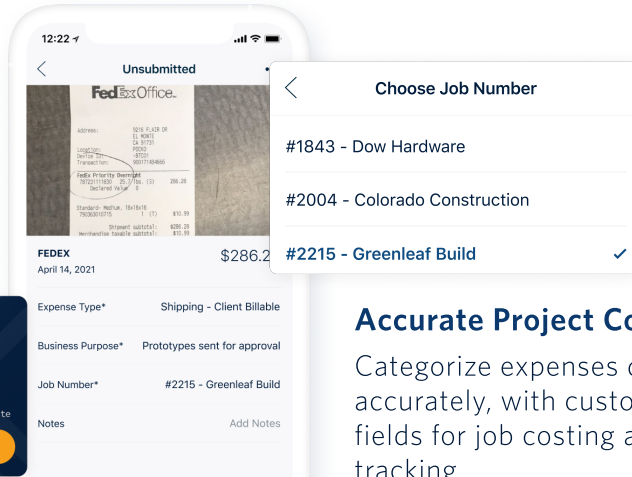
12:22

Unsubmitted

FedEx Office.

Address: 9216 FLAIR DR EL MONTE CA 91731
Location: POCKD
Device ID: -BTC01
Transaction: 900171454865

FedEx Priority Overnight
787231118830 25.37lbs. (S) 286.20
Declared Value 0

Standard- Medium, 16x16x16
790363016715 1 (T) $10.99

Shipment subtotal: $286.20
Merchandise taxable subtotal: $10.99

FEDEX
April 14, 2021
$286.2

Expense Type* Shipping - Client Billable

Business Purpose* Prototypes sent for approval

Job Number* #2215 - Greenleaf Build

Notes Add Notes

te

Choose Job Number

#1843 - Dow Hardware

#2004 - Colorado Construction

#2215 - Greenleaf Build

Accurate Project Co

Categorize expenses c accurately, with custo fields for job costing a tracking